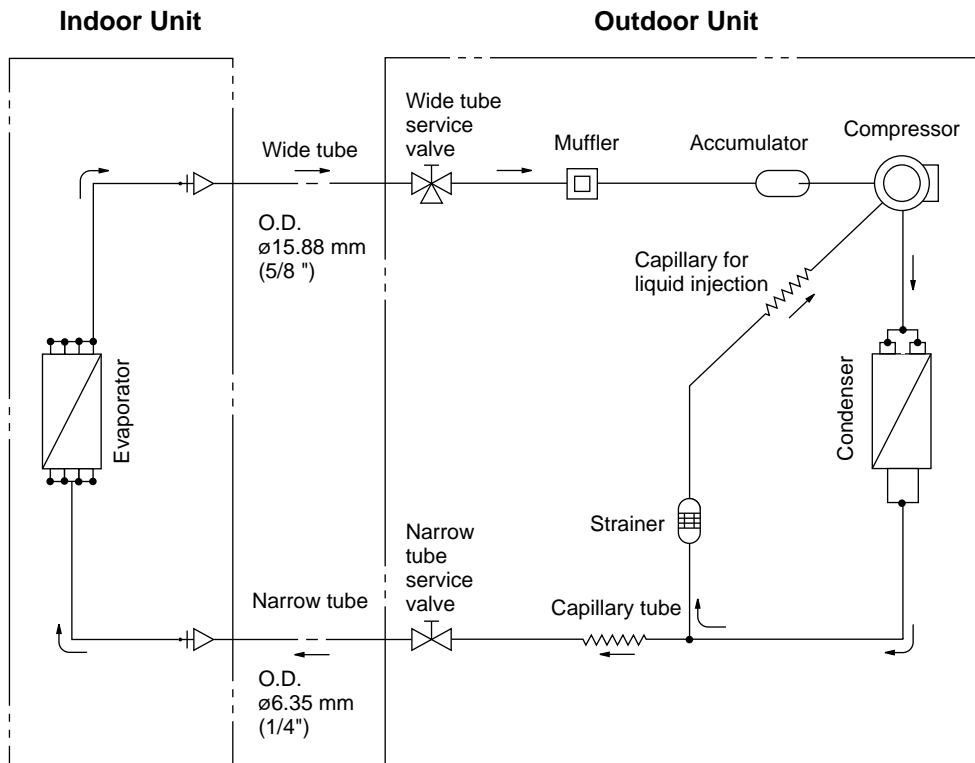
Indoor Unit

Outdoor Unit

Wide tube

Wide tube service valve

Muffler

Accumulator

Compressor

O.D. ø15.88 mm (5/8 ")

Capillary for liquid injection

Evaporator

Condenser

Strainer

Narrow tube

Narrow tube service valve

Capillary tube

O.D. ø6.35 mm (1/4")